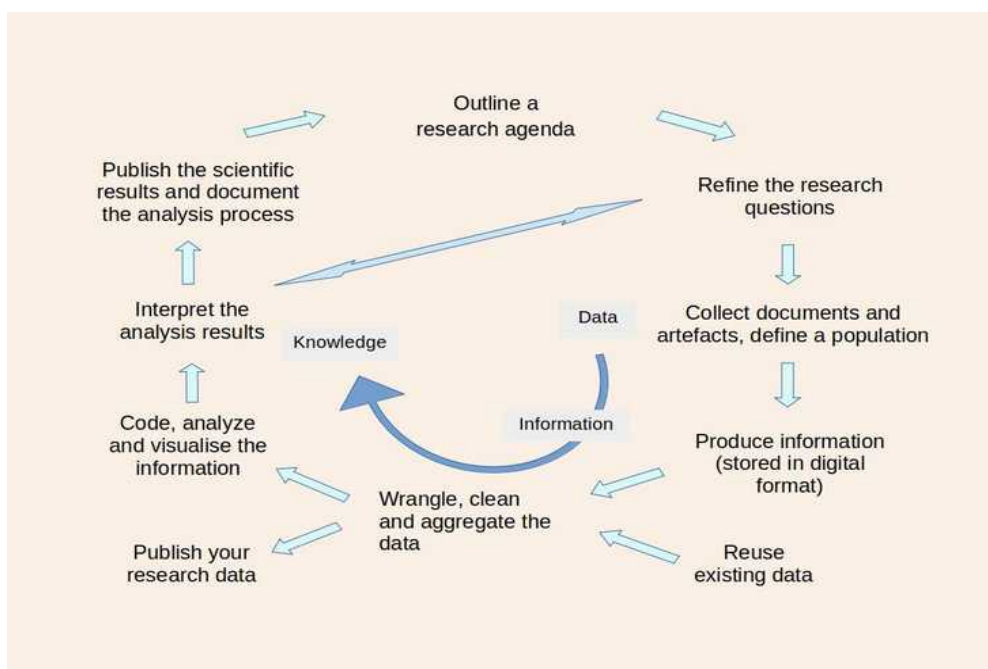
Outline a research agenda

Refine the research questions

Collect documents and artefacts, define a population

Produce information (stored in digital format)

Reuse existing data

Wrangle, clean and aggregate the data

Publish your research data

Code, analyze and visualise the information

Interpret the analysis results

Publish the scientific results and document the analysis process

Data

Information

Knowledge